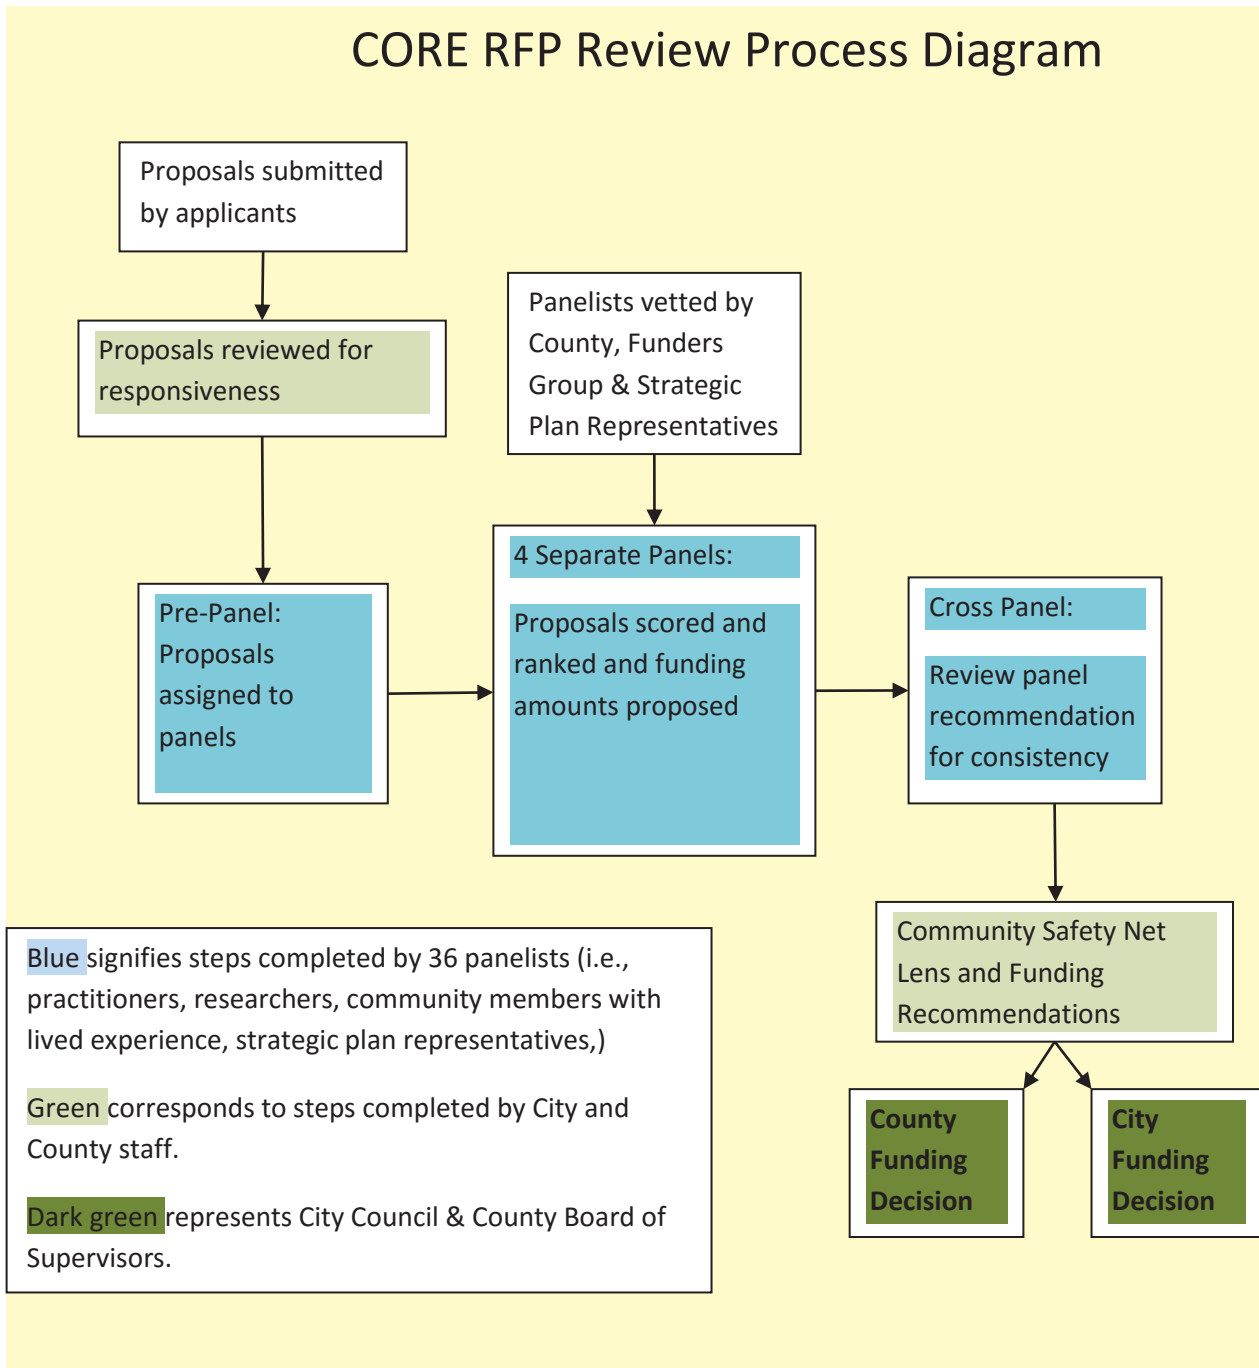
CORE RFP Review Process Diagram

Proposals submitted by applicants

Proposals reviewed for responsiveness

Panelists vetted by County, Funders Group & Strategic Plan Representatives

Pre-Panel: Proposals assigned to panels

4 Separate Panels:

Proposals scored and ranked and funding amounts proposed

Cross Panel:

Review panel recommendation for consistency

Community Safety Net Lens and Funding Recommendations

County Funding Decision

City Funding Decision

Blue signifies steps completed by 36 panelists (i.e., practitioners, researchers, community members with lived experience, strategic plan representatives,)

Green corresponds to steps completed by City and County staff.

Dark green represents City Council & County Board of Supervisors.